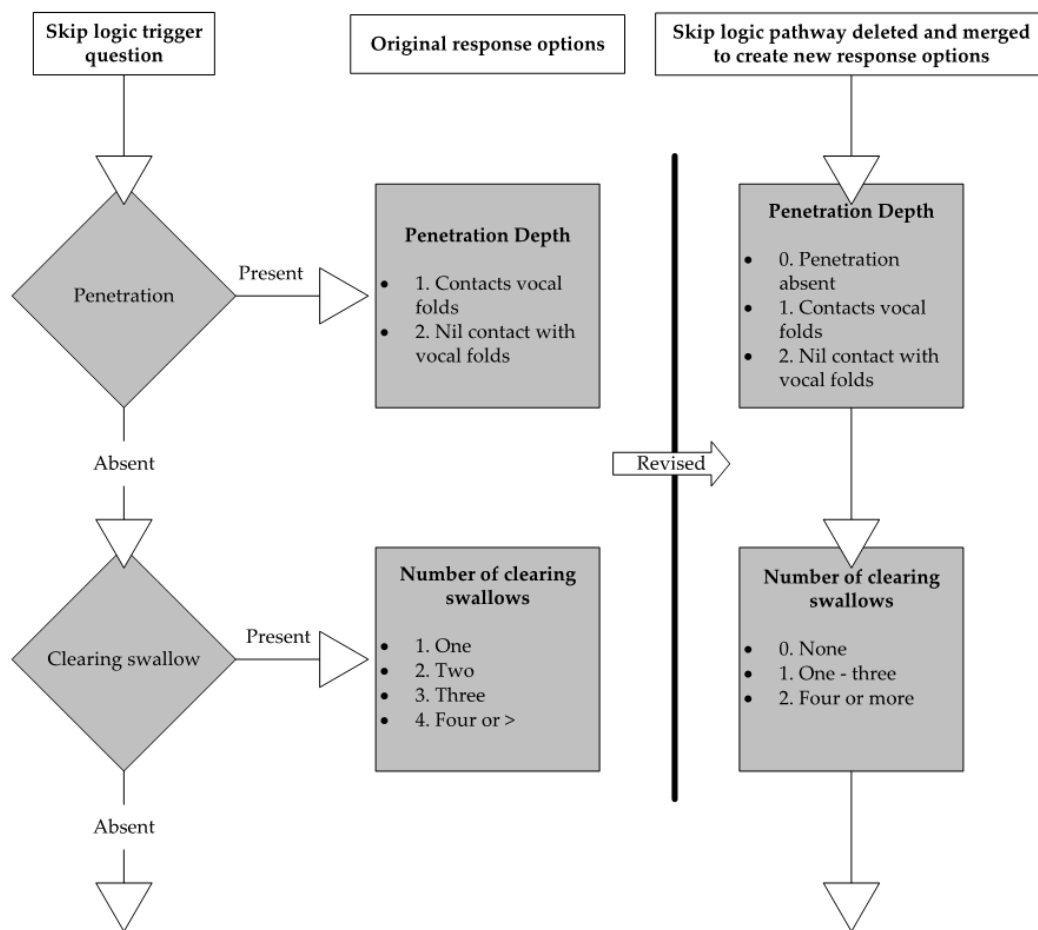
Skip logic trigger question

Original response options

Skip logic pathway deleted and merged to create new response options

Penetration

Present

Penetration Depth

- 1. Contacts vocal folds
- 2. Nil contact with vocal folds

Penetration Depth

- 0. Penetration absent
- 1. Contacts vocal folds
- 2. Nil contact with vocal folds

Absent

Revised

Clearing swallow

Present

Number of clearing swallows

- 1. One
- 2. Two
- 3. Three
- 4. Four or >

Number of clearing swallows

- 0. None
- 1. One - three
- 2. Four or more

Absent